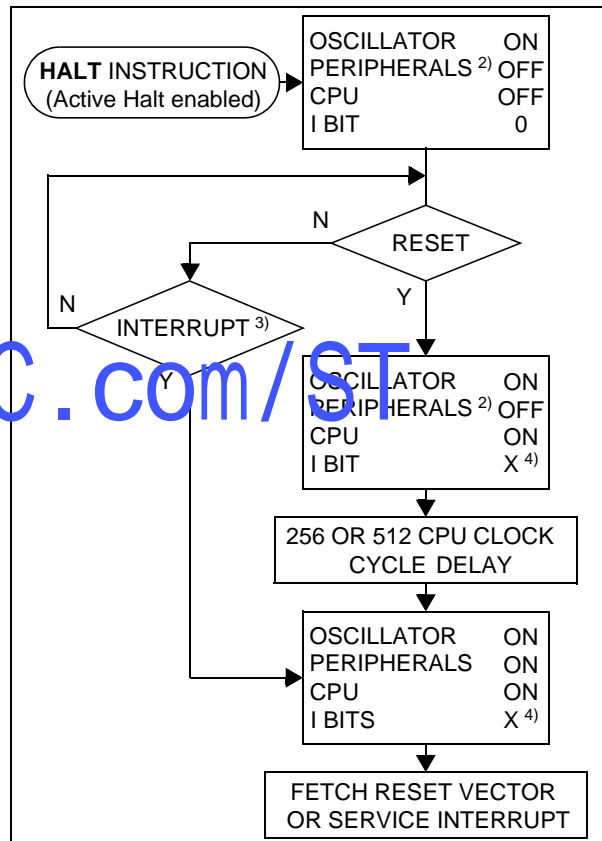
HALT INSTRUCTION
(Active Halt enabled)

| OSCILLATOR | ON |
|---|---|
| PERIPHERALS $^{2)}$ | OFF |
| CPU | OFF |
| I BIT | 0 |

N

RESET

Y

N

INTERRUPT $^{3)}$

Y

C.com/ST

| OSCILLATOR | ON |
|---|---|
| PERIPHERALS $^{2)}$ | OFF |
| CPU | ON |
| I BIT | X $^{4)}$ |

256 OR 512 CPU CLOCK CYCLE DELAY

| OSCILLATOR | ON |
|---|---|
| PERIPHERALS | ON |
| CPU | ON |
| I BITS | X $^{4)}$ |

FETCH RESET VECTOR OR SERVICE INTERRUPT